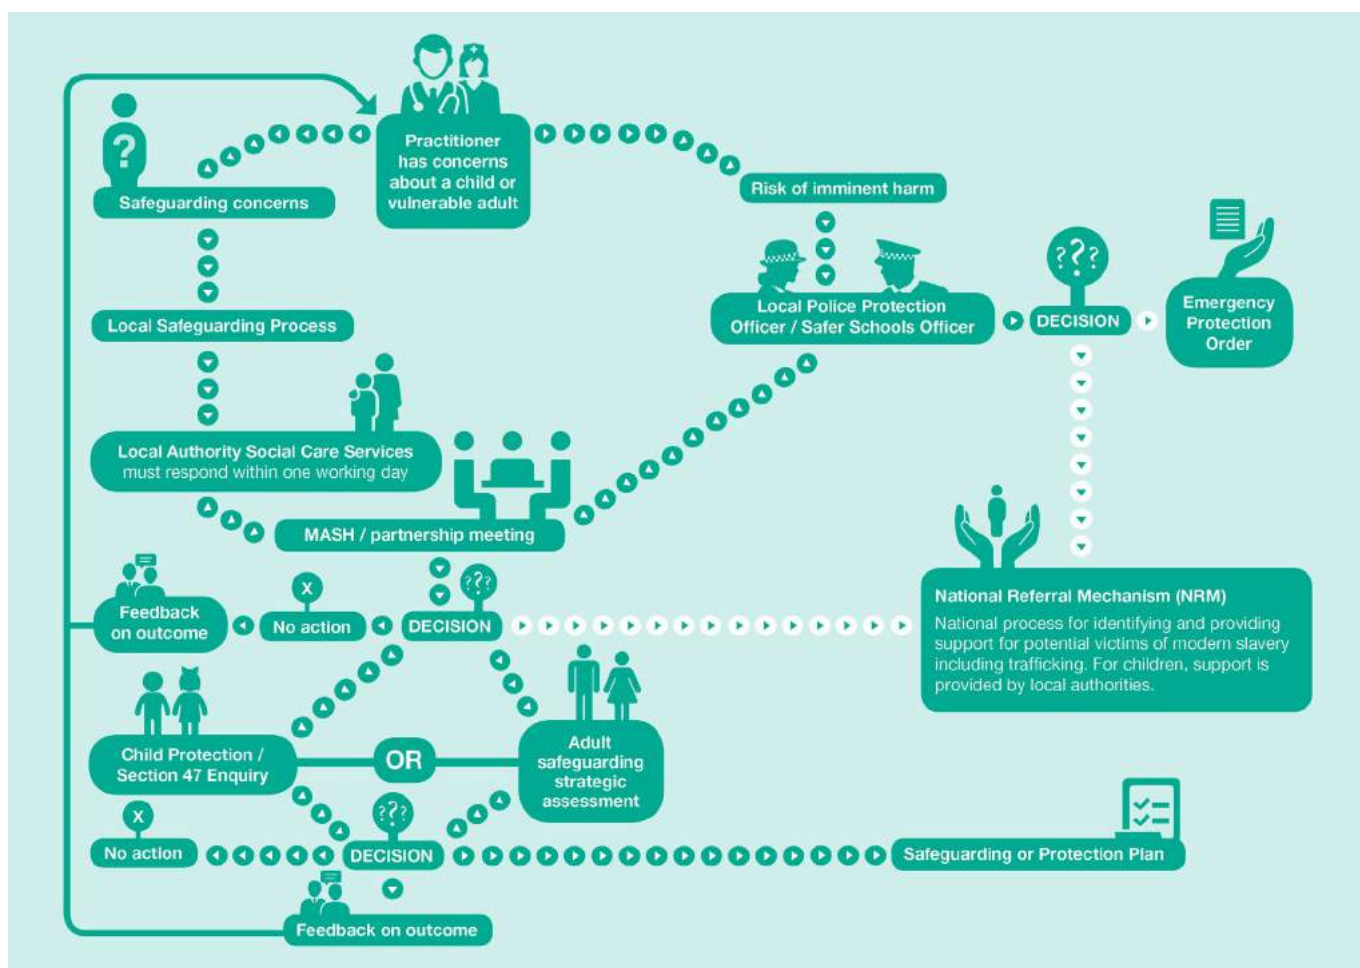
Practitioner has concerns about a child or vulnerable adult

Safeguarding concerns

Risk of imminent harm

Local Safeguarding Process

Local Police Protection Officer / Safer Schools Officer

DECISION

Emergency Protection Order

Local Authority Social Care Services must respond within one working day

MASH / partnership meeting

Feedback on outcome

X

No action

DECISION

National Referral Mechanism (NRM)

National process for identifying and providing support for potential victims of modern slavery including trafficking. For children, support is provided by local authorities.

Child Protection / Section 47 Enquiry

OR

Adult safeguarding strategic assessment

X

No action

DECISION

Safeguarding or Protection Plan

Feedback on outcome